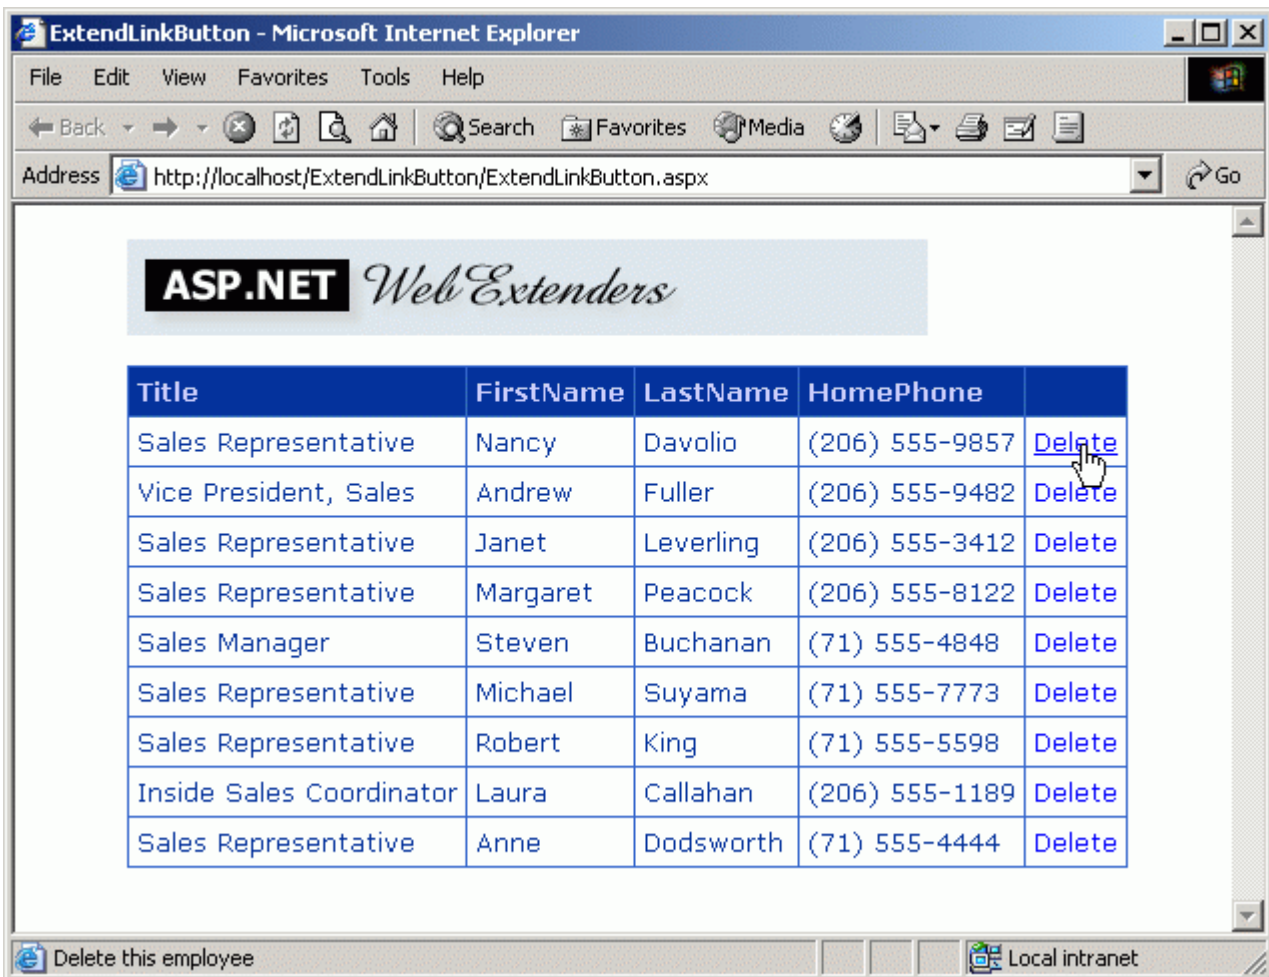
ExtendLinkButton - Microsoft Internet Explorer

File Edit View Favorites Tools Help

Back Search Favorites Media

Address http://localhost/ExtendLinkButton/ExtendLinkButton.aspx Go

ASP.NET Web Extenders

| Title | FirstName | LastName | HomePhone | |
|---|---|---|---|---|
| Sales Representative | Nancy | Davolio | (206) 555-9857 | Delete |
| Vice President, Sales | Andrew | Fuller | (206) 555-9482 | Delete |
| Sales Representative | Janet | Leverling | (206) 555-3412 | Delete |
| Sales Representative | Margaret | Peacock | (206) 555-8122 | Delete |
| Sales Manager | Steven | Buchanan | (71) 555-4848 | Delete |
| Sales Representative | Michael | Suyama | (71) 555-7773 | Delete |
| Sales Representative | Robert | King | (71) 555-5598 | Delete |
| Inside Sales Coordinator | Laura | Callahan | (206) 555-1189 | Delete |
| Sales Representative | Anne | Dodsworth | (71) 555-4444 | Delete |

Delete this employee

Local intranet